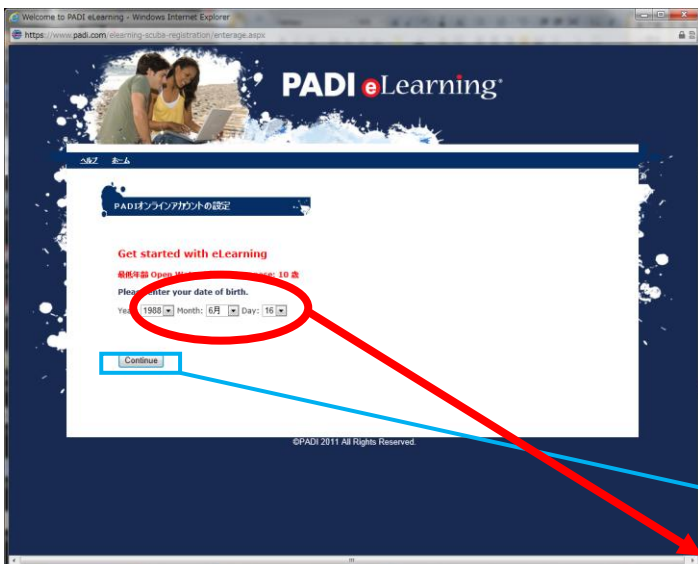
Welcome to PADI eLearning - Windows Internet Explorer

https://www.padi.com/elearning-scuba-registration/enterage.aspx

PADI eLearning®

ヘルプ ホーム

PADIオンラインアカウントの設定

Get started with eLearning

最低年齢 Open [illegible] 10 歳

Plea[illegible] enter your date of birth.

Yea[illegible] 1988 Month: 6月 Day: 16

Continue

©PADI 2011 All Rights Reserved.